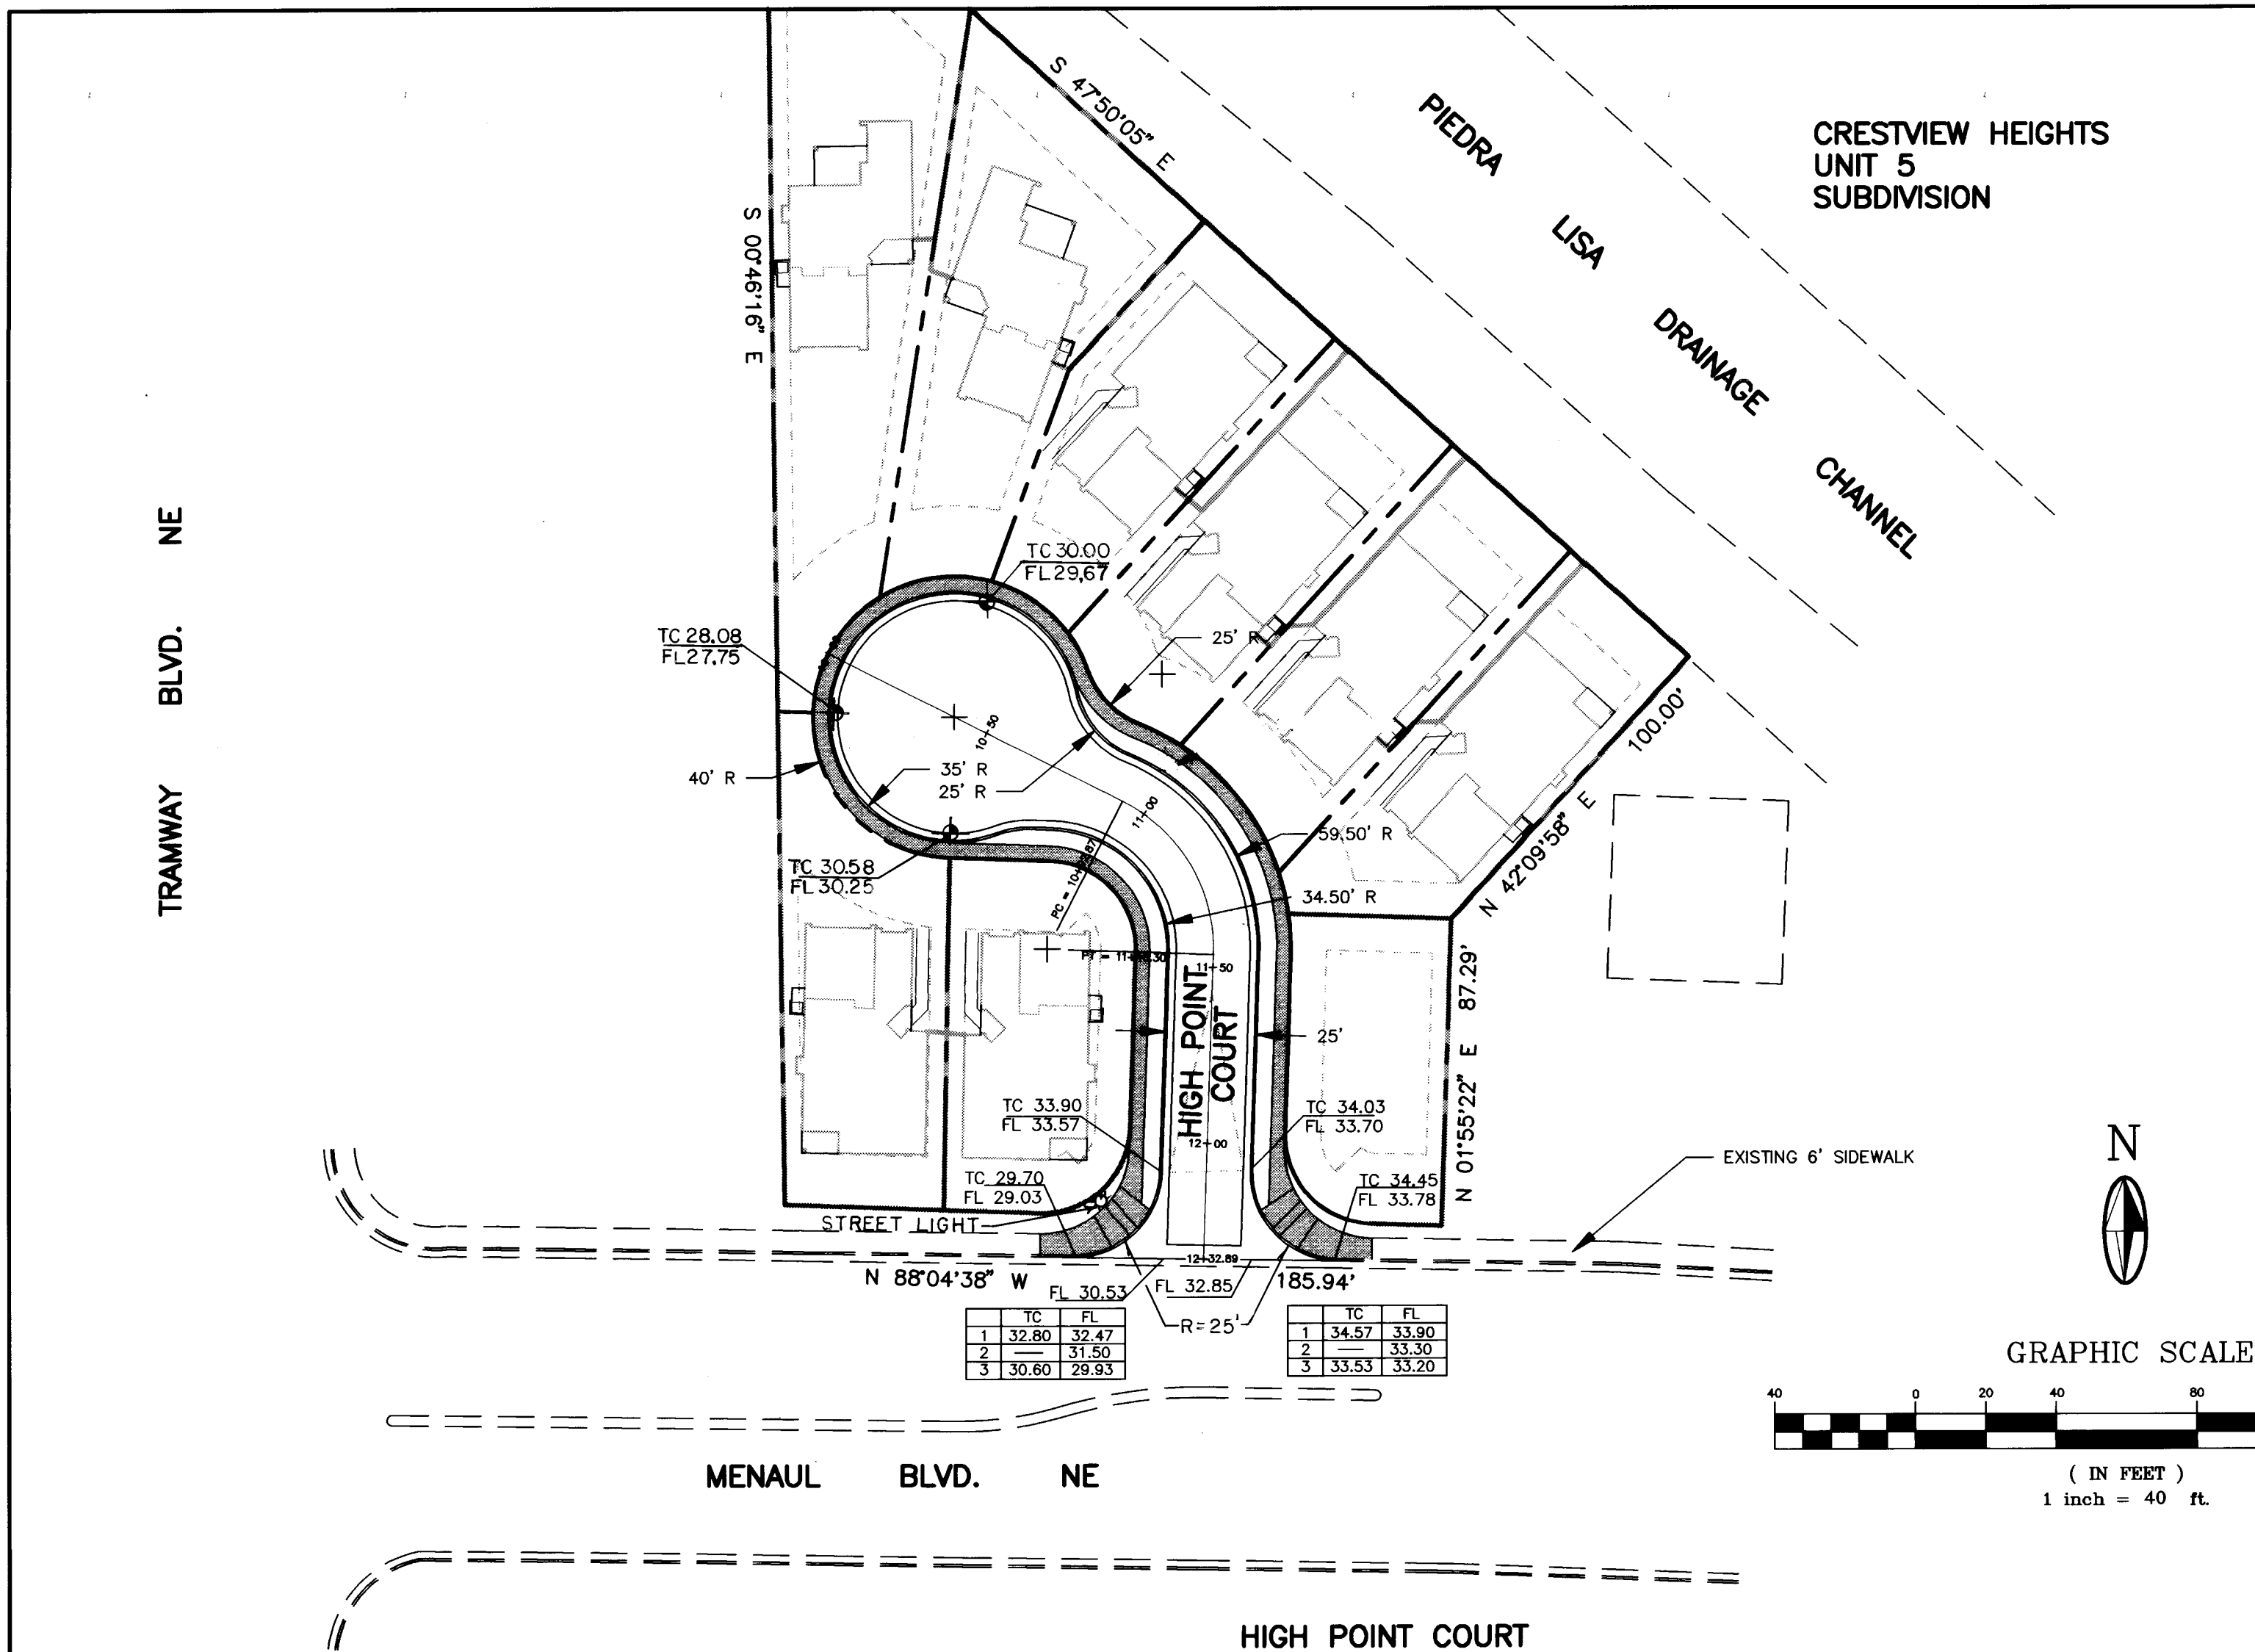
CRESTVIEW HEIGHTS
UNIT 5
SUBDIVISION

S 47°50'05" E

PIEDRA LISA DRAINAGE CHANNEL

S 00°46'16" E

TRAMWAY BLVD. NE

TC 30.00
FL 29.67

TC 28.08
FL 27.75

25' R

40' R

35' R
25' R

10+50

11+00

59.50' R

100.00'

N 42°09'58" E

TC 30.58
FL 30.25

PC = 10+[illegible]

34.50' R

PT = 11+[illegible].30

11+50

87.29'

HIGH POINT COURT

25'

N 01°55'22" E

TC 33.90
FL 33.57

TC 34.03
FL 33.70

12+00

TC 29.70
FL 29.03

TC 34.45
FL 33.78

EXISTING 6' SIDEWALK

STREET LIGHT

12+32.89

N 88°04'38" W

FL 30.53

FL 32.85

185.94'

R=25'

| | TC | FL |
|---|---|---|
| 1 | 32.80 | 32.47 |
| 2 | — | 31.50 |
| 3 | 30.60 | 29.93 |

| | TC | FL |
|---|---|---|
| 1 | 34.57 | 33.90 |
| 2 | — | 33.30 |
| 3 | 33.53 | 33.20 |

N

GRAPHIC SCALE

40 0 20 40 80

( IN FEET )
1 inch = 40 ft.

MENAUL BLVD. NE

HIGH POINT COURT